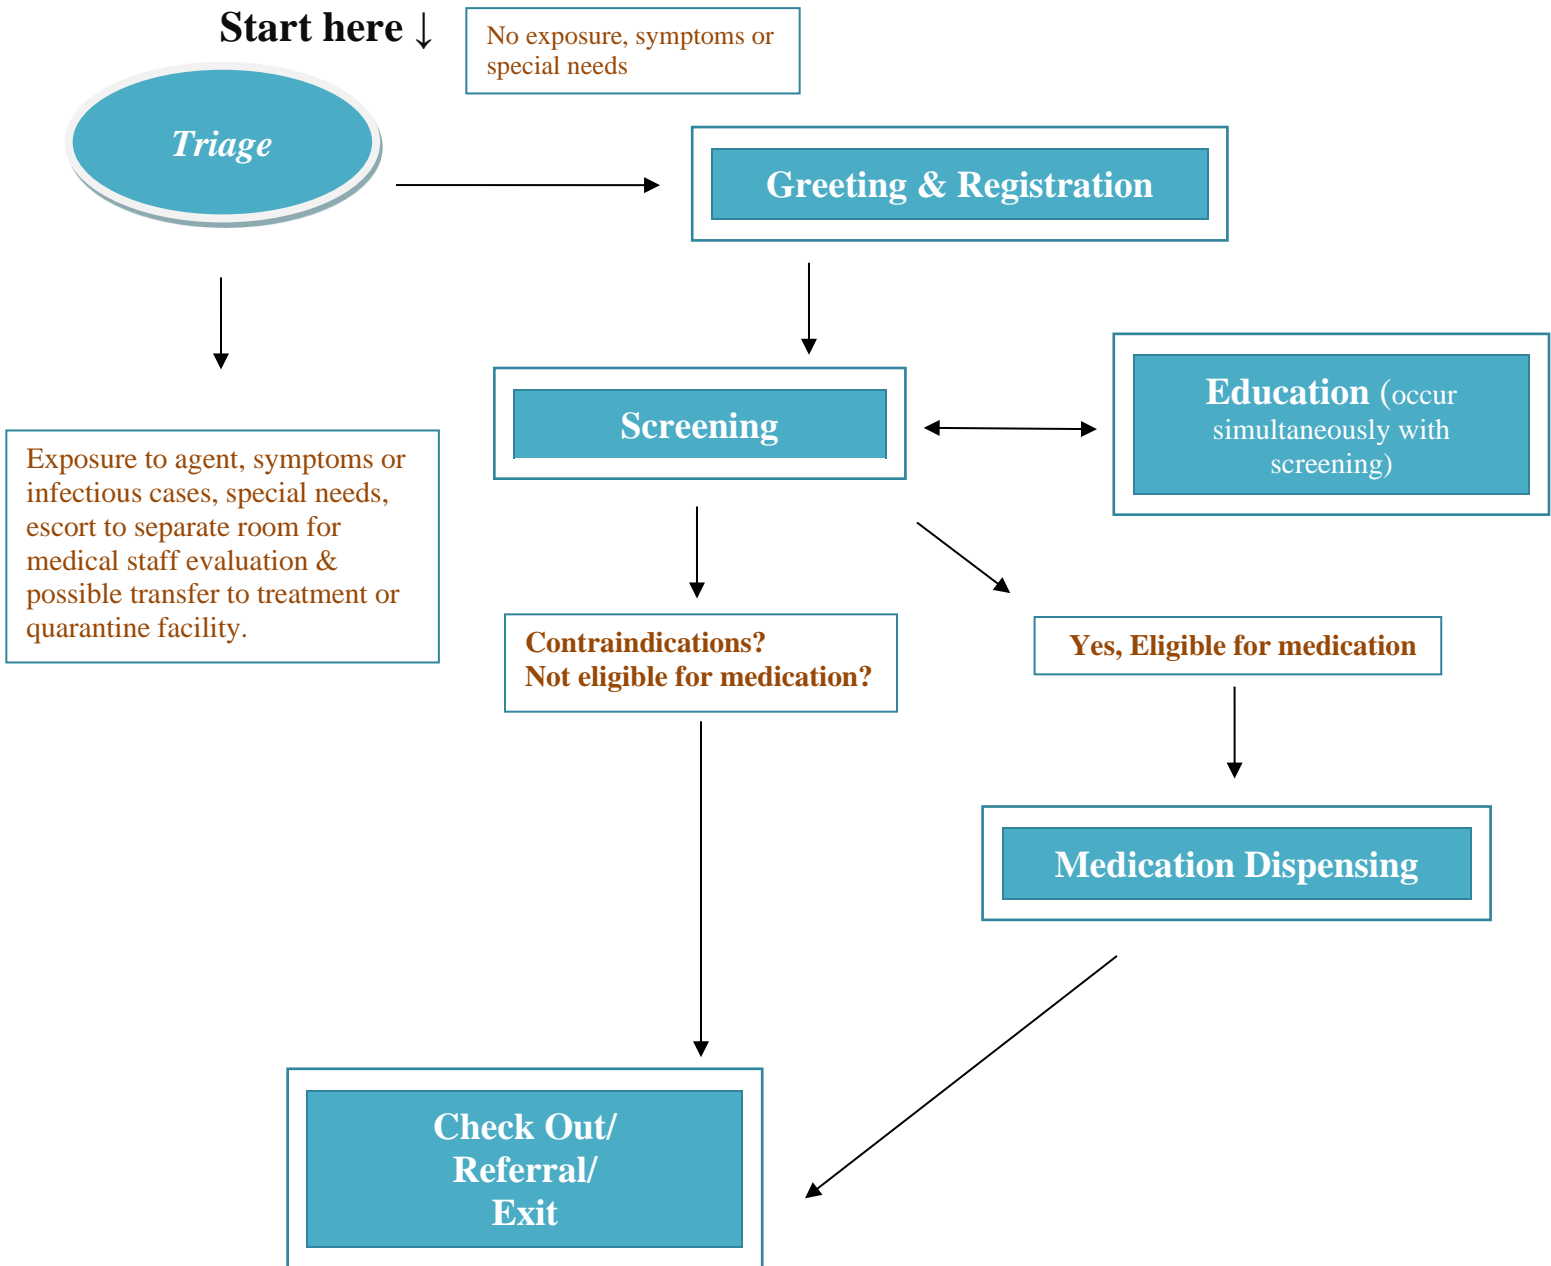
Start here ↓

No exposure, symptoms or special needs

Triage

Greeting & Registration

Screening

Education (occur simultaneously with screening)

Exposure to agent, symptoms or infectious cases, special needs, escort to separate room for medical staff evaluation & possible transfer to treatment or quarantine facility.

Contraindications?
Not eligible for medication?

Yes, Eligible for medication

Medication Dispensing

Check Out/
Referral/
Exit